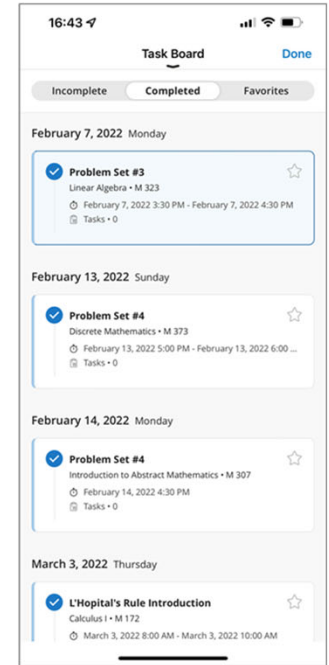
16:43

Task Board

Done

Incomplete

Completed

Favorites

February 7, 2022 Monday

Problem Set #3

Linear Algebra • M 323

February 7, 2022 3:30 PM - February 7, 2022 4:30 PM

Tasks • 0

February 13, 2022 Sunday

Problem Set #4

Discrete Mathematics • M 373

February 13, 2022 5:00 PM - February 13, 2022 6:00 ...

Tasks • 0

February 14, 2022 Monday

Problem Set #4

Introduction to Abstract Mathematics • M 307

February 14, 2022 4:30 PM

Tasks • 0

March 3, 2022 Thursday

L'Hopital's Rule Introduction

Calculus I • M 172

March 3, 2022 8:00 AM - March 3, 2022 10:00 AM